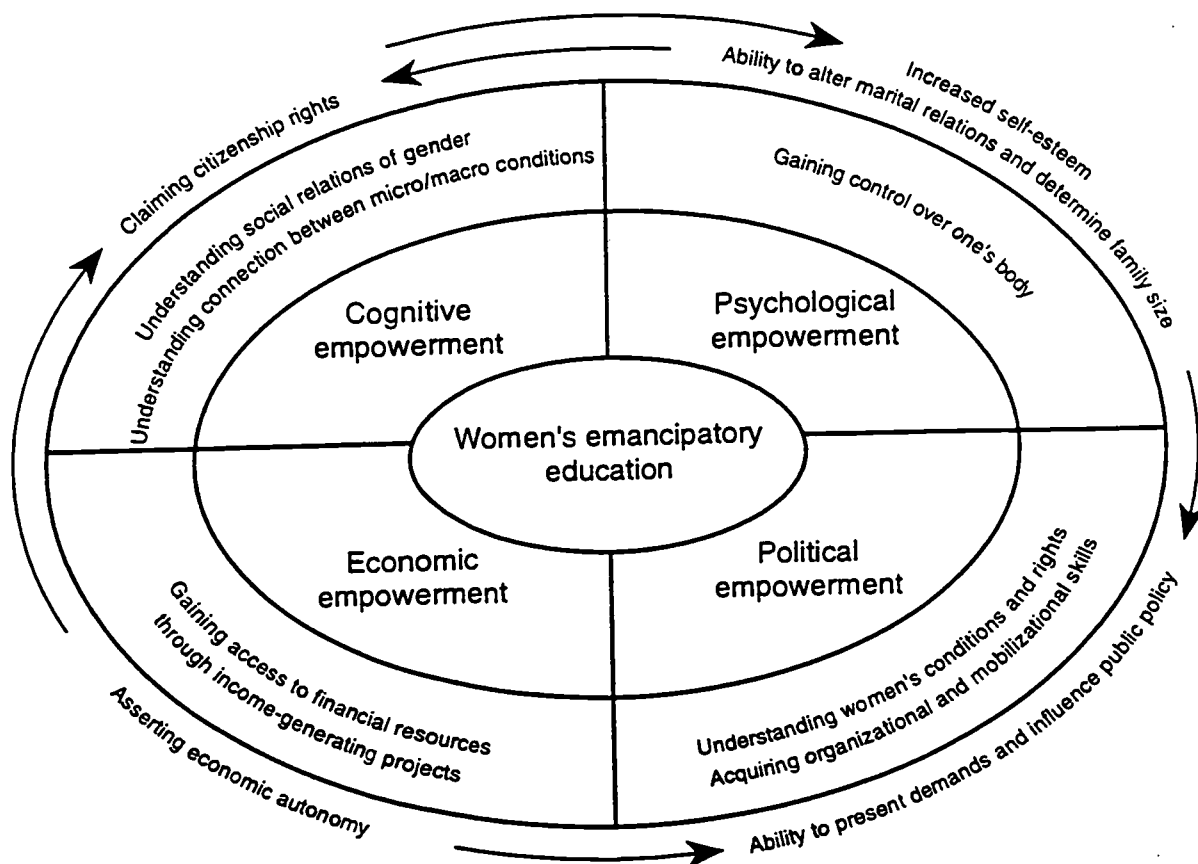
Claiming citizenship rights

Understanding social relations of gender

Understanding connection between micro/macro conditions

Increased self-esteem

Ability to alter marital relations and determine family size

Gaining control over one's body

Cognitive empowerment

Psychological empowerment

Women's emancipatory education

Economic empowerment

Political empowerment

Gaining access to financial resources through income-generating projects

Asserting economic autonomy

Understanding women's conditions and rights

Acquiring organizational and mobilizational skills

Ability to present demands and influence public policy